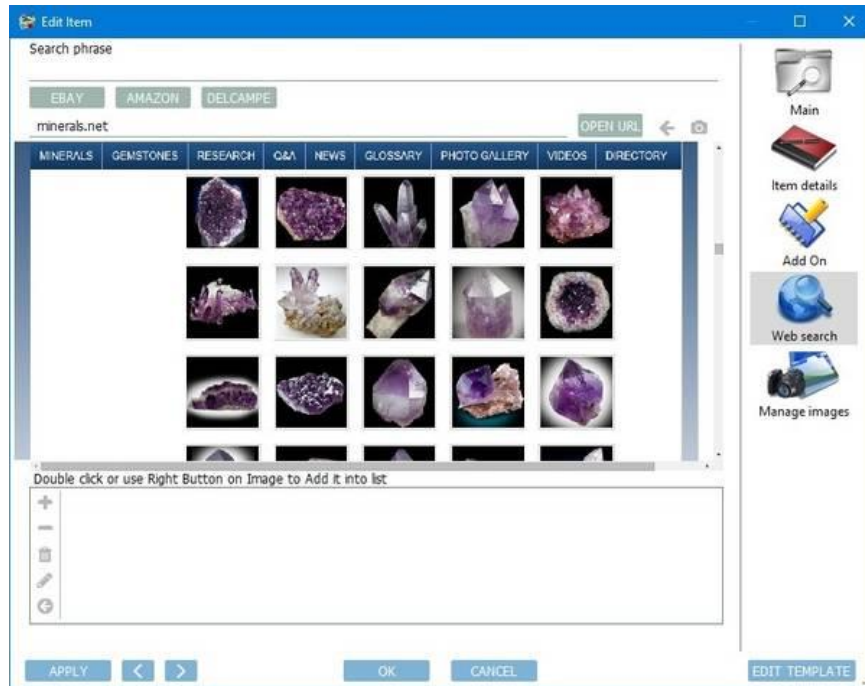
Edit Item

Search phrase

EBAY AMAZON DELCAMPE

minerals.net

OPEN URL

MINERALS GEMSTONES RESEARCH Q&A NEWS GLOSSARY PHOTO GALLERY VIDEOS DIRECTORY

Double click or use Right Button on Image to Add it into list

Main

Item details

Add On

Web search

Manage images

APPLY

OK

CANCEL

EDIT TEMPLATE